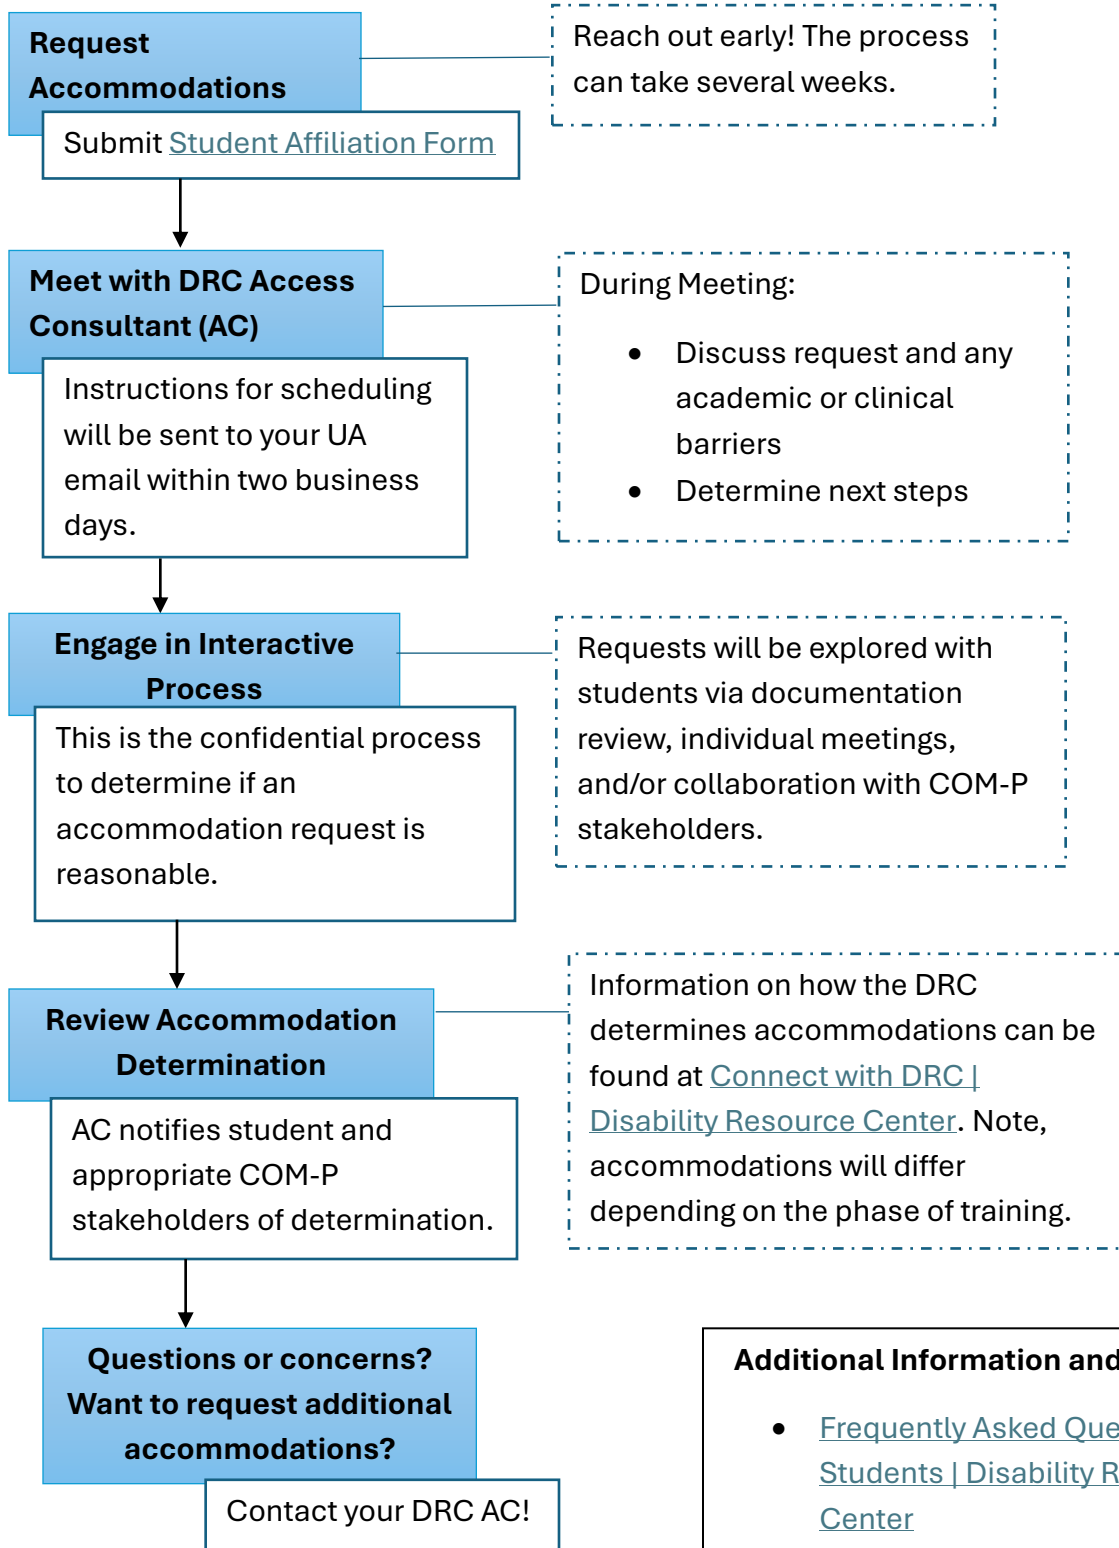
Request Accommodations

Submit Student Affiliation Form

Reach out early! The process can take several weeks.

Meet with DRC Access Consultant (AC)

Instructions for scheduling will be sent to your UA email within two business days.

During Meeting:

- Discuss request and any academic or clinical barriers
- Determine next steps

Engage in Interactive Process

This is the confidential process to determine if an accommodation request is reasonable.

Requests will be explored with students via documentation review, individual meetings, and/or collaboration with COM-P stakeholders.

Review Accommodation Determination

AC notifies student and appropriate COM-P stakeholders of determination.

Information on how the DRC determines accommodations can be found at Connect with DRC | Disability Resource Center. Note, accommodations will differ depending on the phase of training.

Questions or concerns? Want to request additional accommodations?

Contact your DRC AC!

Additional Information and

- Frequently Asked Que Students | Disability R Center